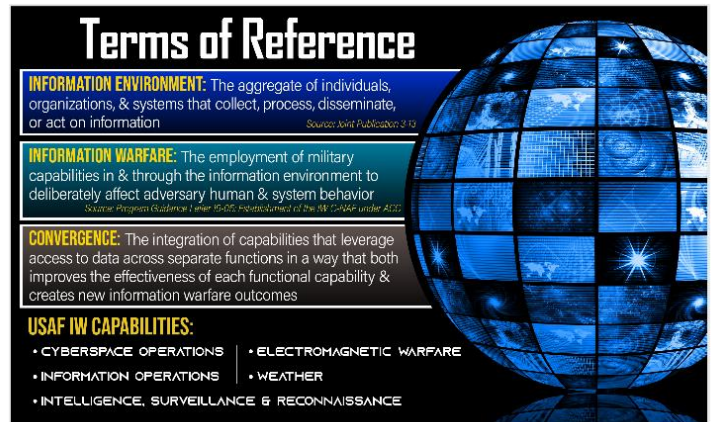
Terms of Reference

INFORMATION ENVIRONMENT: The aggregate of individuals, organizations, & systems that collect, process, disseminate, or act on information
Source: Joint Publication 3-13

INFORMATION WARFARE: The employment of military capabilities in & through the information environment to deliberately affect adversary human & system behavior
Source: Program Guidance Letter 16-05, Establishment of the IW C-NAF under ACC

CONVERGENCE: The integration of capabilities that leverage access to data across separate functions in a way that both improves the effectiveness of each functional capability & creates new information warfare outcomes

USAF IW CAPABILITIES:
• CYBERSPACE OPERATIONS
• ELECTROMAGNETIC WARFARE
• INFORMATION OPERATIONS
• WEATHER
• INTELLIGENCE, SURVEILLANCE & RECONNAISSANCE